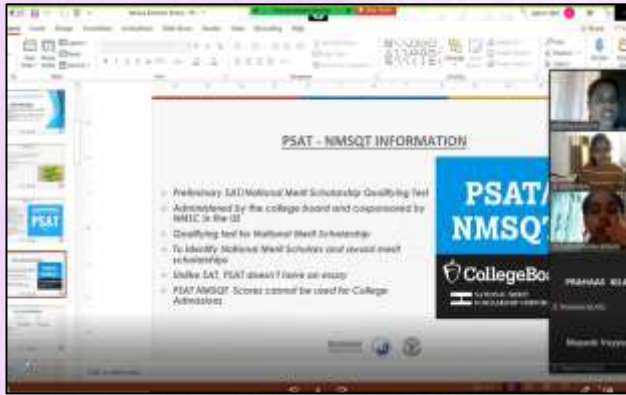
PSAT - NMSQT INFORMATION

Preliminary SAT/National Merit Scholarship Qualifying Test
Administered by the college board and cosponsored by NMSC in the US
Qualifying test for National Merit Scholarship
To identify National Merit Scholars and award merit scholarships
Unlike SAT, PSAT doesn't have an essay
PSAT/NMSQT Scores cannot be used for College Admissions

PSAT/
NMSQT
CollegeBo
NATIONAL MERIT SCHOLARSHIP CORPORATION

PSAT

PRANAAV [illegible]
Mayank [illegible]